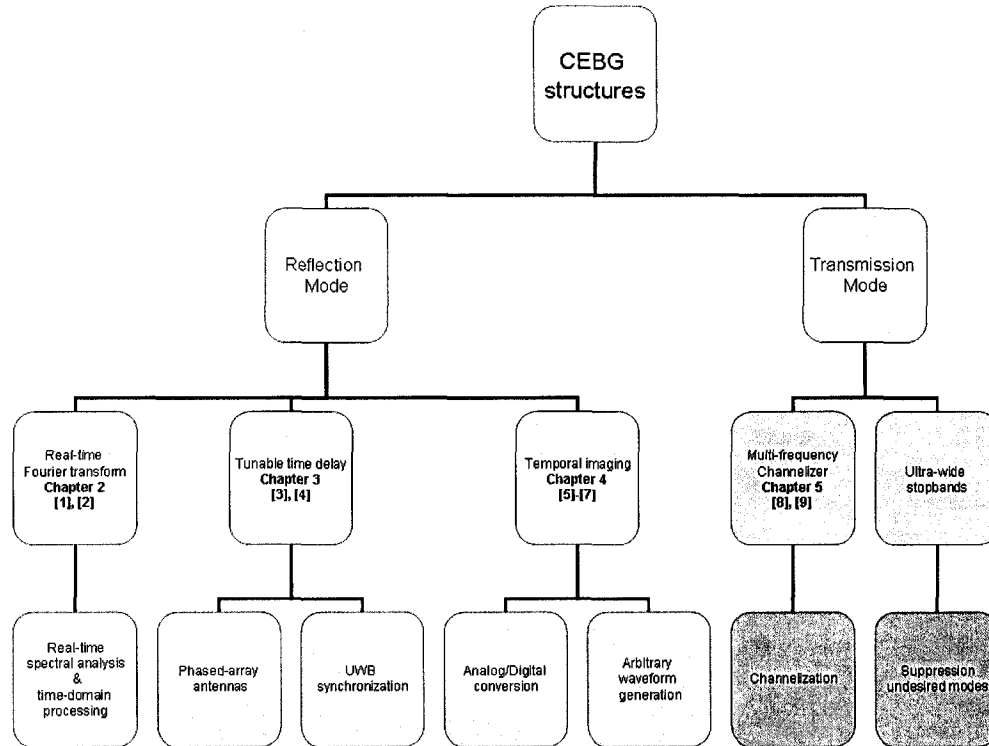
CEBG structures

Reflection Mode

Transmission Mode

Real-time Fourier transform
Chapter 2
[1], [2]

Tunable time delay
Chapter 3
[3], [4]

Temporal imaging
Chapter 4
[5]-[7]

Multi-frequency Channelizer
Chapter 5
[8], [9]

Ultra-wide stopbands

Real-time spectral analysis & time-domain processing

Phased-array antennas

UWB synchronization

Analog/Digital conversion

Arbitrary waveform generation

Channelization

Suppression undesired modes